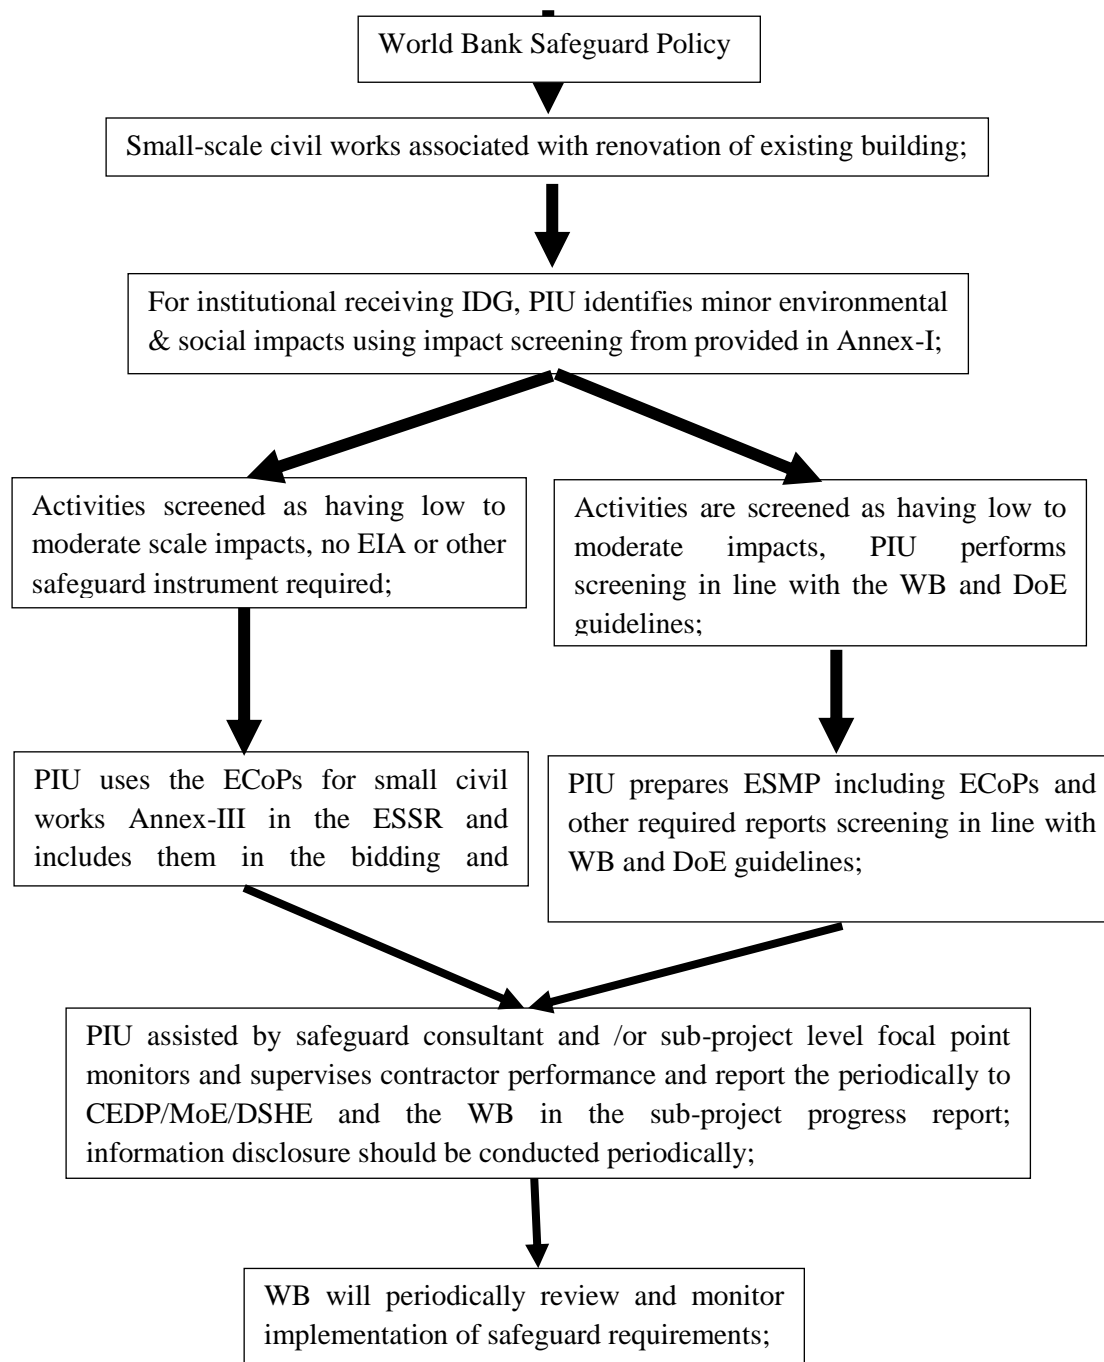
World Bank Safeguard Policy

Small-scale civil works associated with renovation of existing building;

For institutional receiving IDG, PIU identifies minor environmental & social impacts using impact screening from provided in Annex-I;

Activities screened as having low to moderate scale impacts, no EIA or other safeguard instrument required;

Activities are screened as having low to moderate impacts, PIU performs screening in line with the WB and DoE guidelines;

PIU uses the ECoPs for small civil works Annex-III in the ESSR and includes them in the bidding and

PIU prepares ESMP including ECoPs and other required reports screening in line with WB and DoE guidelines;

PIU assisted by safeguard consultant and /or sub-project level focal point monitors and supervises contractor performance and report the periodically to CEDP/MoE/DSHE and the WB in the sub-project progress report; information disclosure should be conducted periodically;

WB will periodically review and monitor implementation of safeguard requirements;